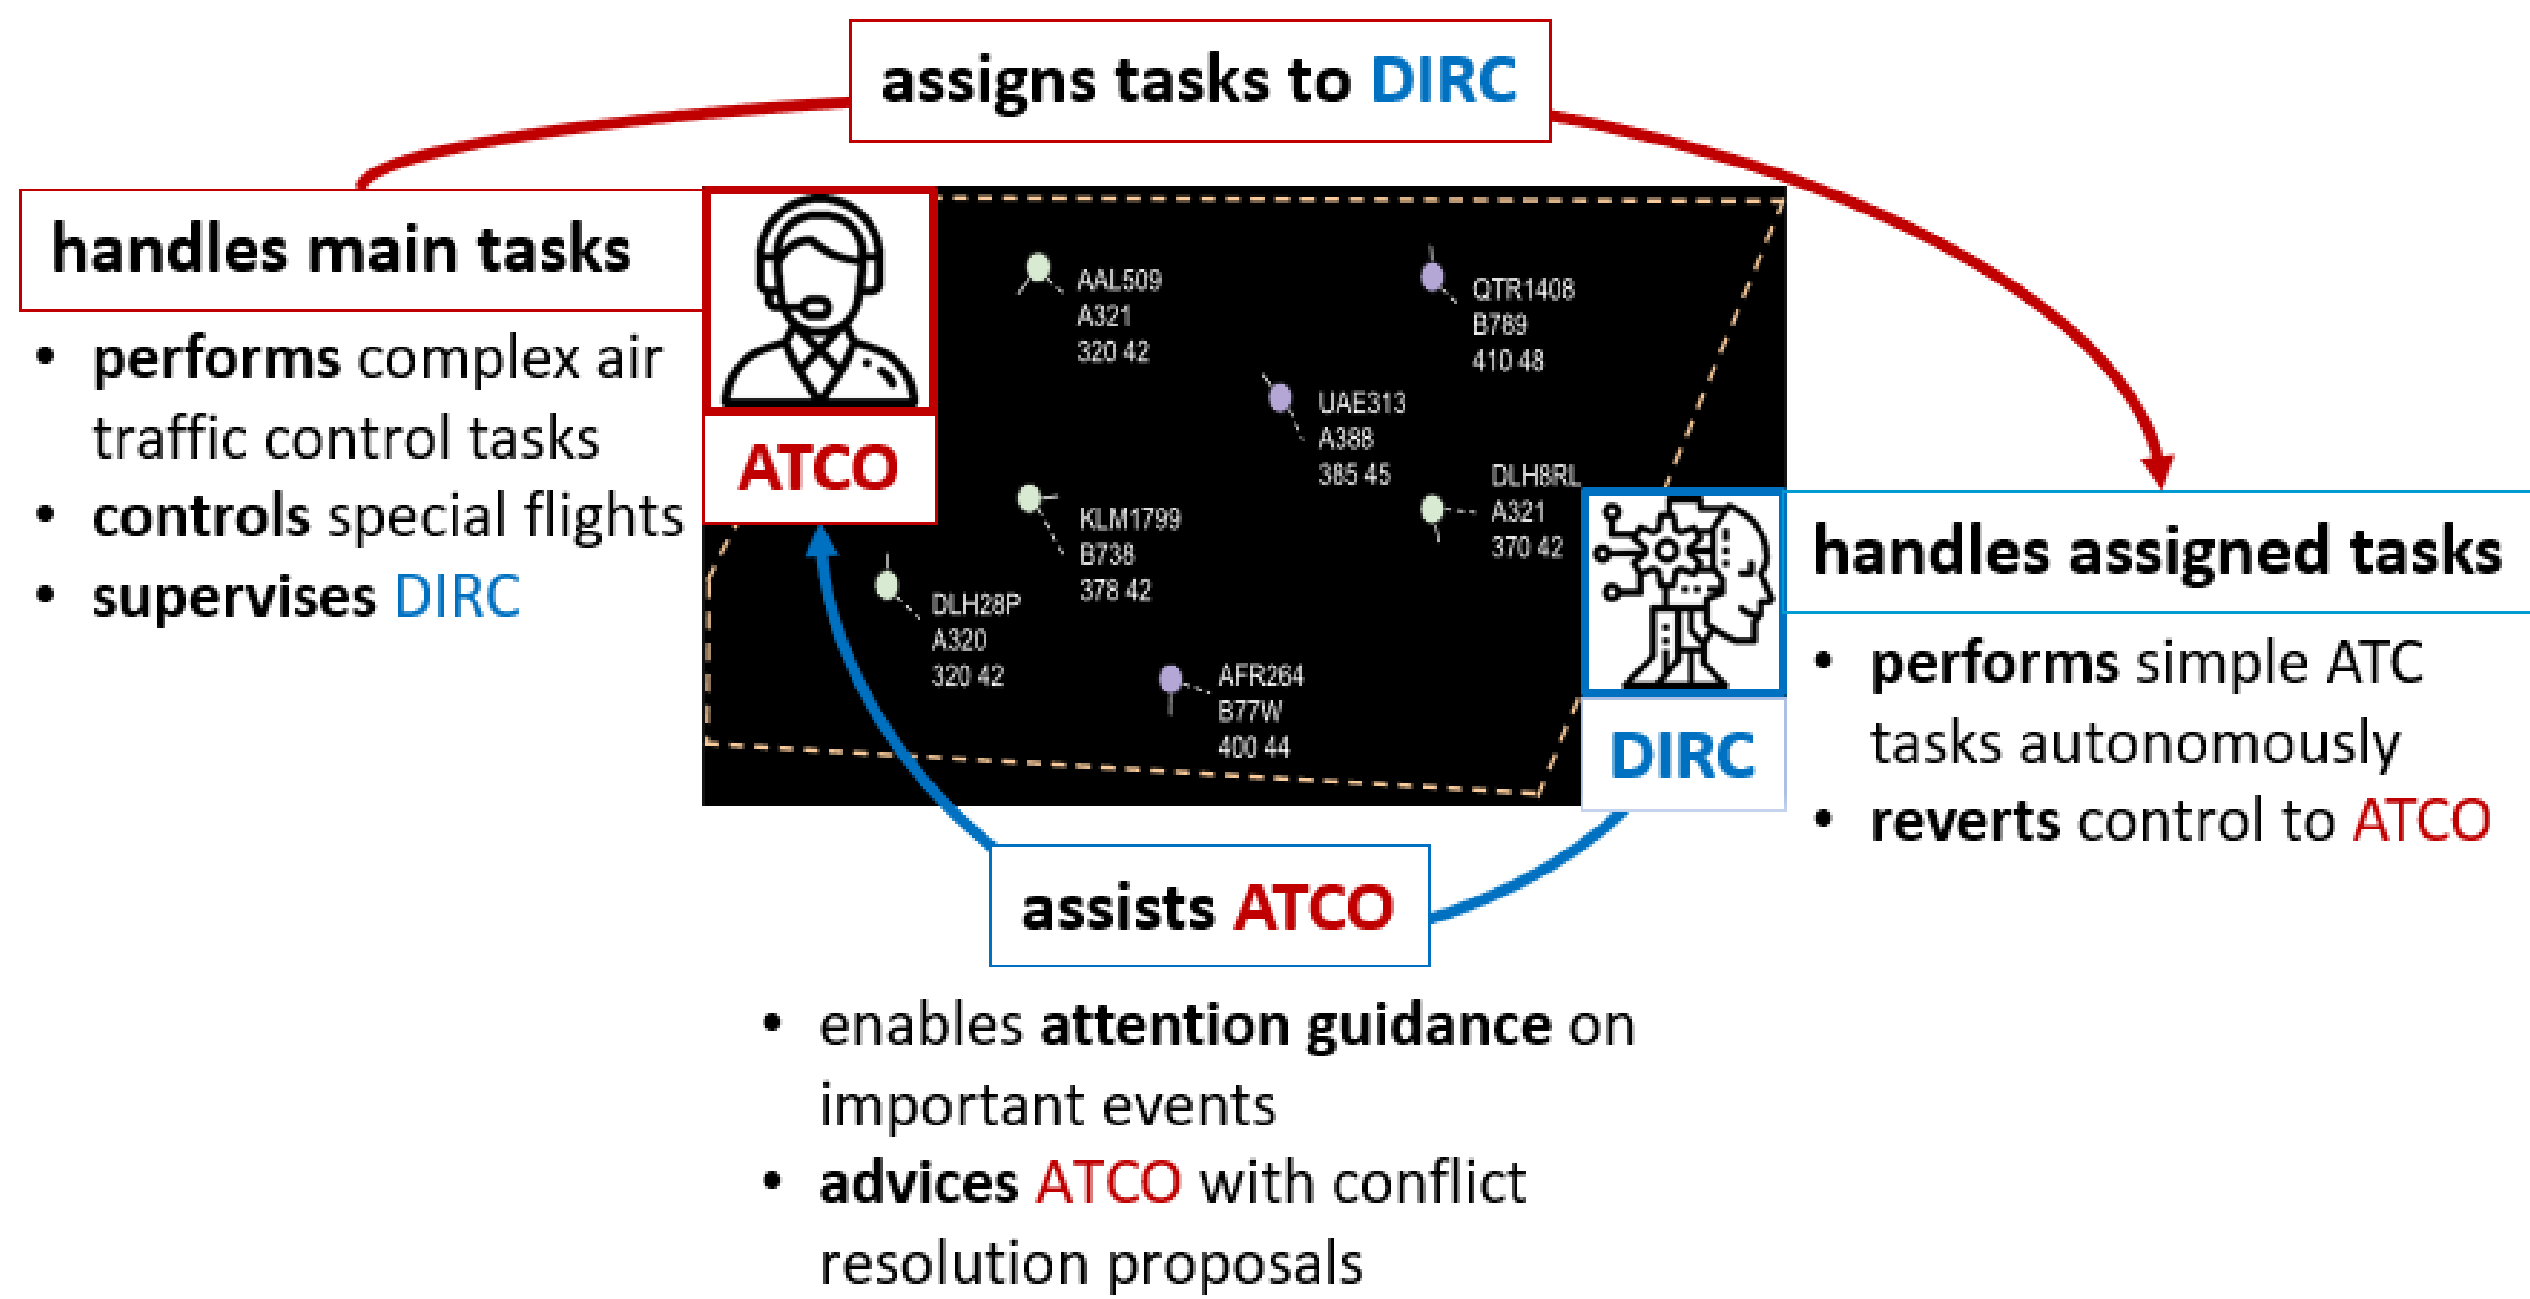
assigns tasks to DIRC

handles main tasks

- performs complex air traffic control tasks
- controls special flights
- supervises DIRC

ATCO

AAL509
A321
320 42

QTR1408
B789
410 48

UAE313
A388
385 45

DLH8RL
A321
370 42

KLM1799
B738
378 42

DLH28P
A320
320 42

AFR264
B77W
400 44

DIRC

handles assigned tasks

- performs simple ATC tasks autonomously
- reverts control to ATCO

assists ATCO

- enables attention guidance on important events
- advices ATCO with conflict resolution proposals